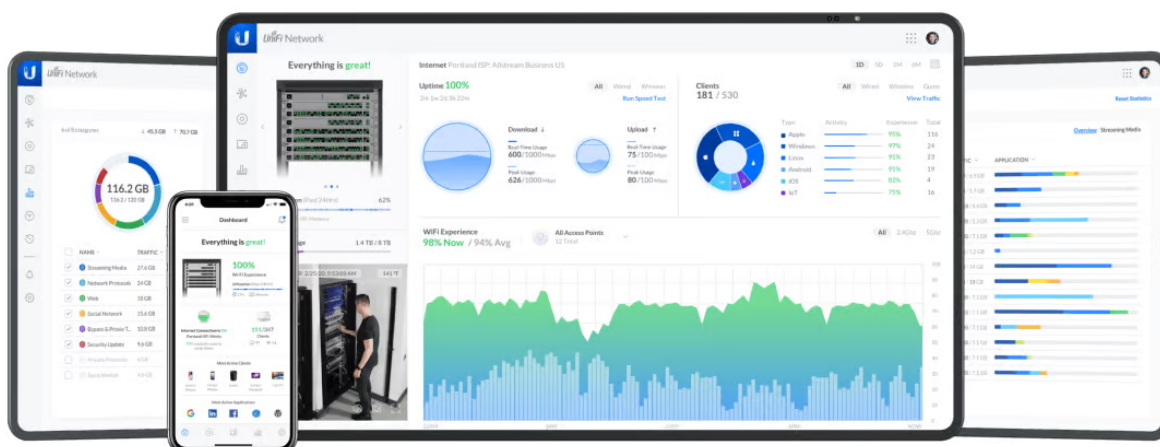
UniFi Network

Everything is great!

Internet Portland ISP: Allstream Business US

1D 1W 1M

Uptime 100%
2m 5w 2d 3h 22m

All Wired Wireless
Run Speed Test

Download ↓
Real-Time Usage
600/1000 Mbps
Peak Usage
626/1000 Mbps

Upload ↑
Real-Time Usage
75/100 Mbps
Peak Usage
80/100 Mbps

Clients
181 / 530

All Wired Wireless Guest
View Traffic

| Type | Activity | Experience | Total |
|---|---|---|---|
| Apple | | 95% | 116 |
| Windows | | 97% | 24 |
| Linux | | 91% | 23 |
| Android | | 91% | 19 |
| iOS | | 82% | 4 |
| IoT | | 75% | 16 |

WiFi Experience
98% Now / 94% Avg

All Access Points
12 Total

All 2.4 Ghz 5Ghz

62%

1.4 TB 8 TB

141 °F

UniFi Network

Reset Statistics

Overview Streaming Media

APPLICATION

116.2 GB
116.2 / 116.2 GB

45.3 GB
70.7 GB

| NAME | TRAFFIC |
|---|---|
| Streaming Media | 27.6 GB |
| Network Protocols | 14.6 GB |
| Web | 10 GB |
| Social Network | 15.6 GB |
| Bypass & Private T... | 10.8 GB |
| Security Update | 9.6 GB |

Dashboard

Everything is great!

100%
WiFi Experience

151/247
Clients

Most Active Clients

Most Active Applications